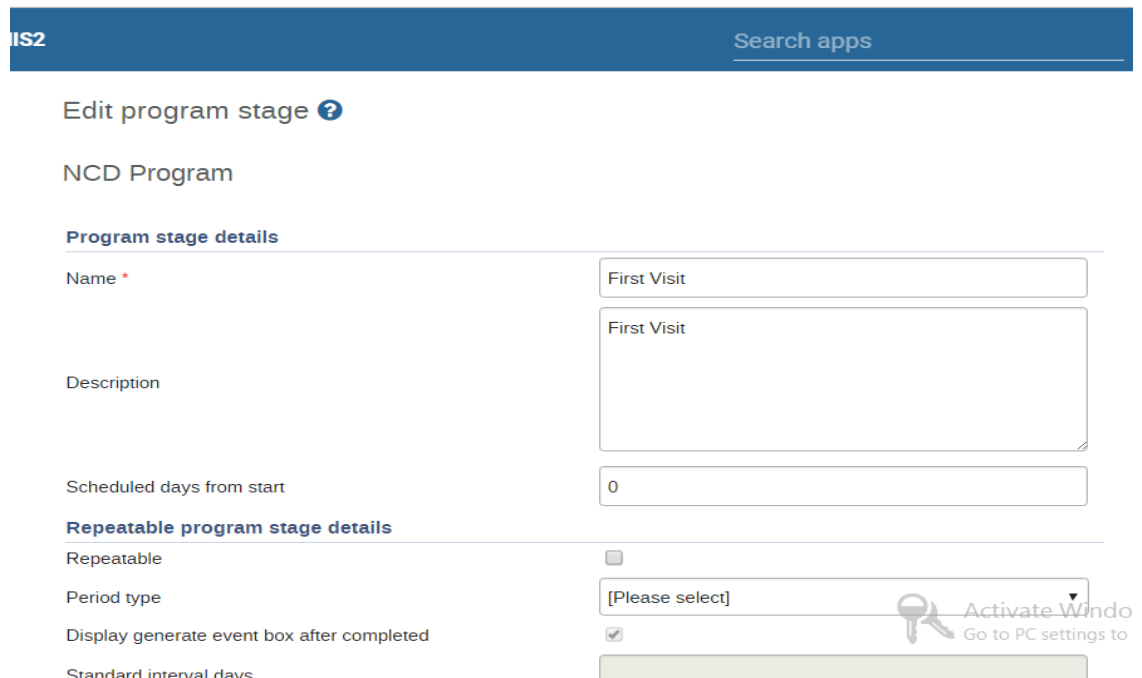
IS2

Search apps

Edit program stage

NCD Program

Program stage details

Name *

First Visit

Description

First Visit

Scheduled days from start

0

Repeatable program stage details

Repeatable

Period type

[Please select]

Display generate event box after completed

Standard interval days

Activate Windo
Go to PC settings to